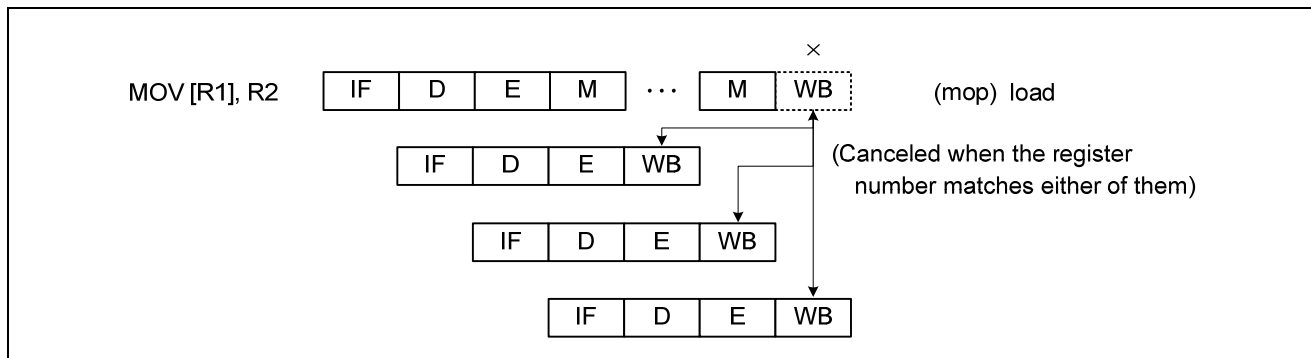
×

MOV [R1], R2

| IF | D | E | M | ··· | M | WB |
|---|---|---|---|---|---|---|

(mop) load

| IF | D | E | WB |
|---|---|---|---|

(Canceled when the register number matches either of them)

| IF | D | E | WB |
|---|---|---|---|

| IF | D | E | WB |
|---|---|---|---|